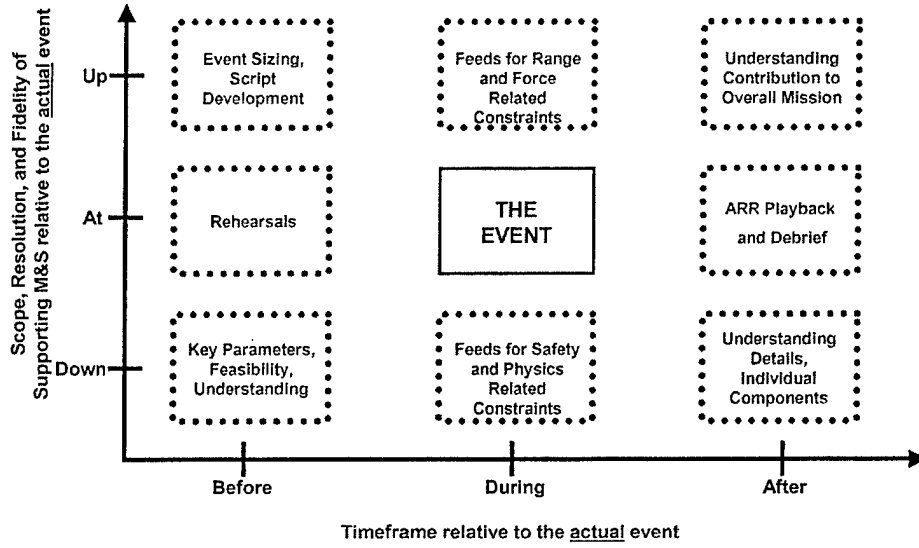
Scope, Resolution, and Fidelity of Supporting M&S relative to the actual event

Up

At

Down

Event Sizing, Script Development

Feeds for Range and Force Related Constraints

Understanding Contribution to Overall Mission

Rehearsals

THE EVENT

ARR Playback and Debrief

Key Parameters, Feasibility, Understanding

Feeds for Safety and Physics Related Constraints

Understanding Details, Individual Components

Before

During

After

Timeframe relative to the actual event